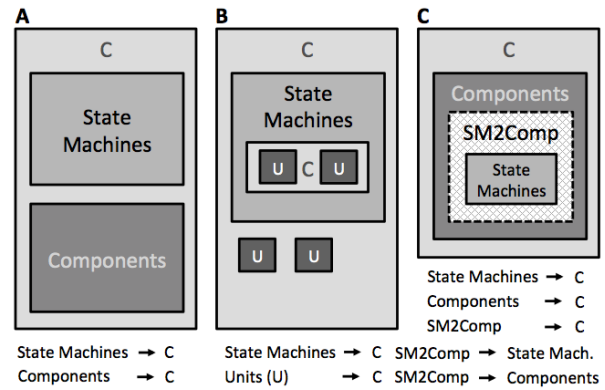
A

C

State Machines

Components

State Machines → C
Components → C

B

C

State Machines

U C U

U U

State Machines → C
Units (U) → C

C

C

Components

SM2Comp

State Machines

State Machines → C
Components → C
SM2Comp → C

SM2Comp → State Mach.
SM2Comp → Components